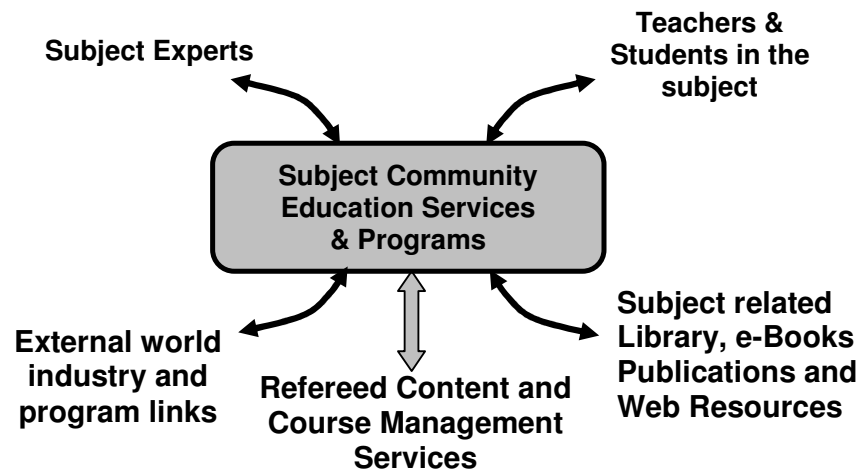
Subject Experts

Teachers & Students in the subject

Subject Community Education Services & Programs

External world industry and program links

Refereed Content and Course Management Services

Subject related Library, e-Books Publications and Web Resources